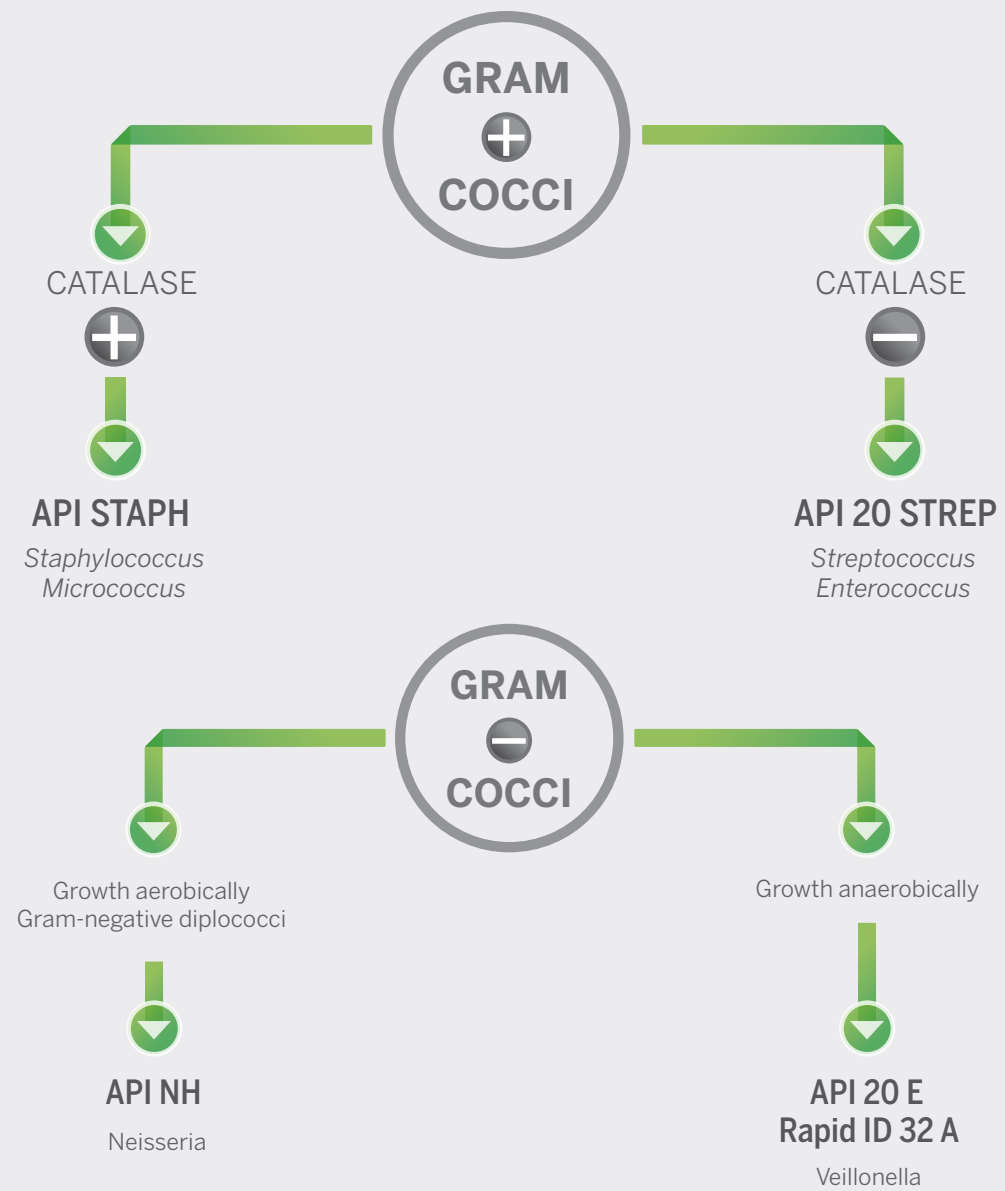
GRAM
+
COCCI

CATALASE
+

API STAPH
*Staphylococcus*
*Micrococcus*

CATALASE
−

API 20 STREP
*Streptococcus*
*Enterococcus*

GRAM
−
COCCI

Growth aerobically
Gram-negative diplococci

API NH
Neisseria

Growth anaerobically

API 20 E
Rapid ID 32 A
Veillonella